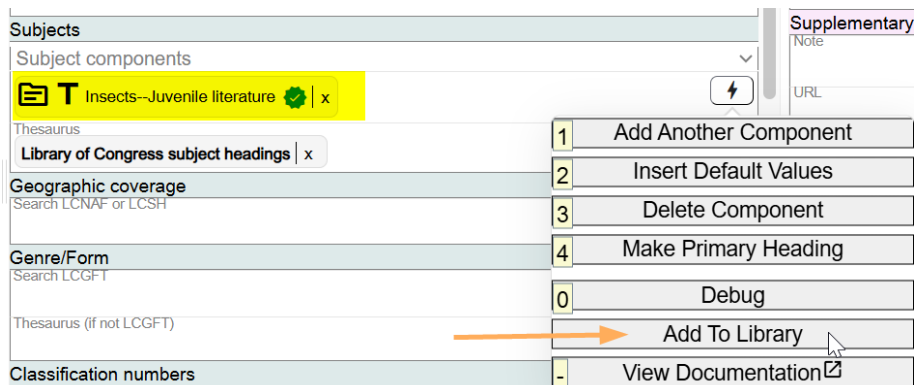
Subjects

Subject components

T Insects--Juvenile literature x

Thesaurus

Library of Congress subject headings x

Geographic coverage

Search LCNAF or LCSH

Genre/Form

Search LCGFT

Thesaurus (if not LCGFT)

Classification numbers

Supplementary

Note

URL

1 Add Another Component

2 Insert Default Values

3 Delete Component

4 Make Primary Heading

0 Debug

Add To Library

- View Documentation